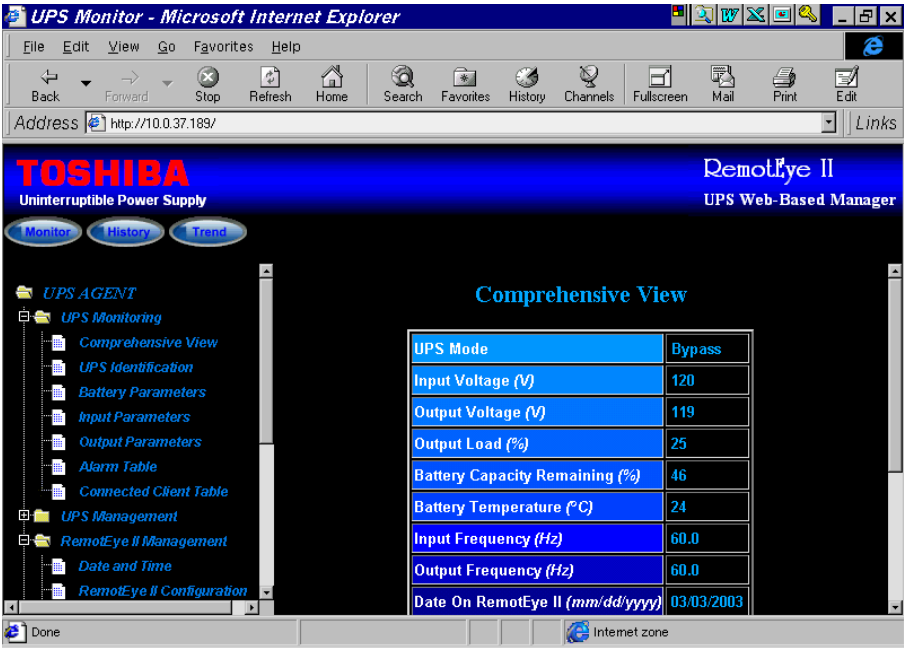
UPS Monitor - Microsoft Internet Explorer

File Edit View Go Favorites Help

Back Forward Stop Refresh Home Search Favorites History Channels Fullscreen Mail Print Edit

Address http://10.0.37.189/ Links

TOSHIBA
Uninterruptible Power Supply

RemotEye II
UPS Web-Based Manager

Monitor History Trend

UPS AGENT
UPS Monitoring
Comprehensive View
UPS Identification
Battery Parameters
Input Parameters
Output Parameters
Alarm Table
Connected Client Table
UPS Management
RemotEye II Management
Date and Time
RemotEye II Configuration

Comprehensive View

| UPS Mode | Bypass |
|---|---|
| Input Voltage (V) | 120 |
| Output Voltage (V) | 119 |
| Output Load (%) | 25 |
| Battery Capacity Remaining (%) | 46 |
| Battery Temperature (°C) | 24 |
| Input Frequency (Hz) | 60.0 |
| Output Frequency (Hz) | 60.0 |
| Date On RemotEye II (mm/dd/yyyy) | 03/03/2003 |

Done
Internet zone